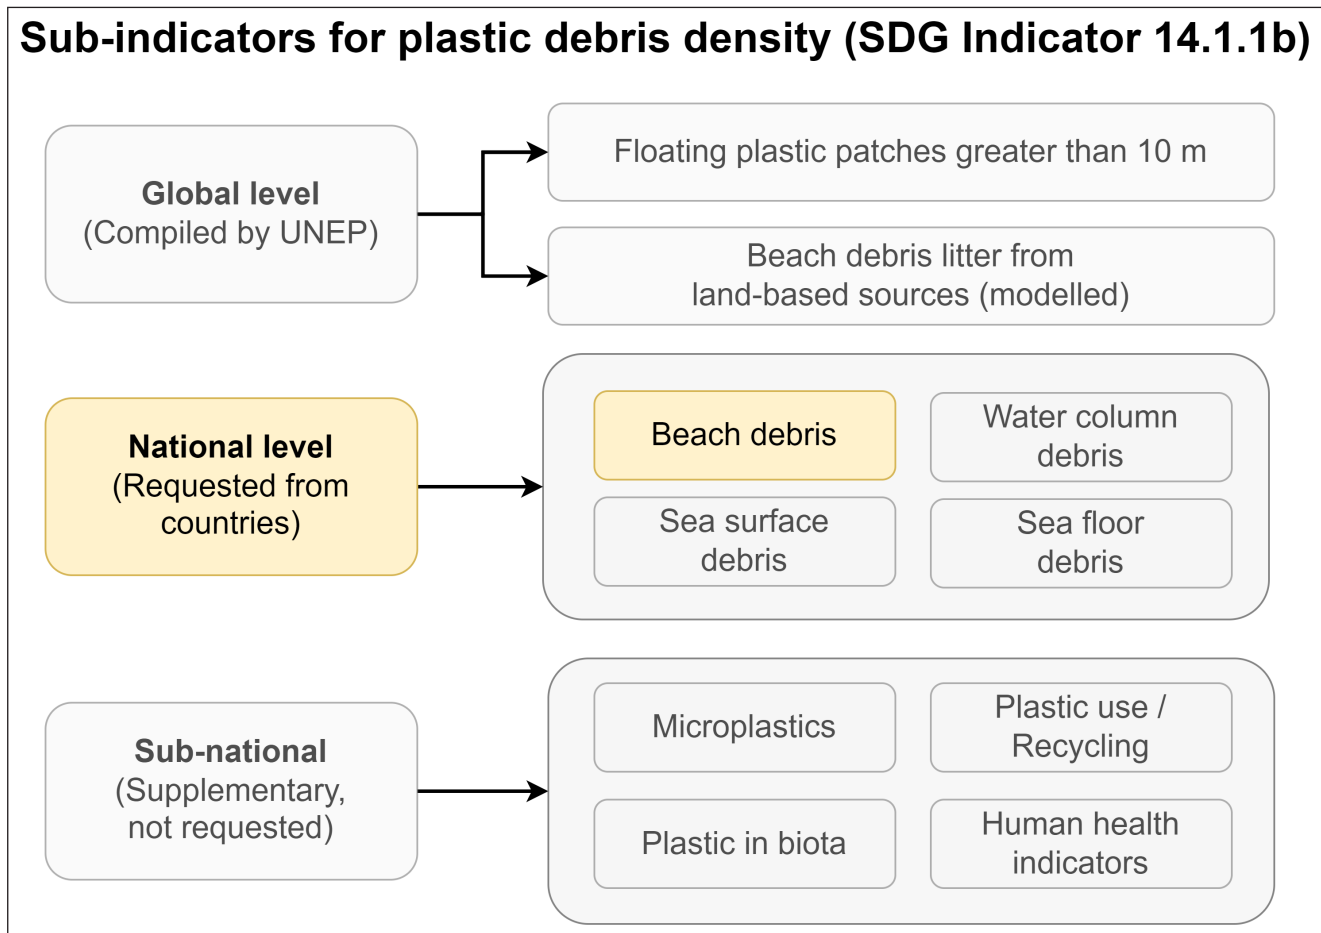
Sub-indicators for plastic debris density (SDG Indicator 14.1.1b)

Global level
(Compiled by UNEP)

Floating plastic patches greater than 10 m

Beach debris litter from land-based sources (modelled)

National level
(Requested from countries)

Beach debris

Water column debris

Sea surface debris

Sea floor debris

Sub-national
(Supplementary, not requested)

Microplastics

Plastic use / Recycling

Plastic in biota

Human health indicators